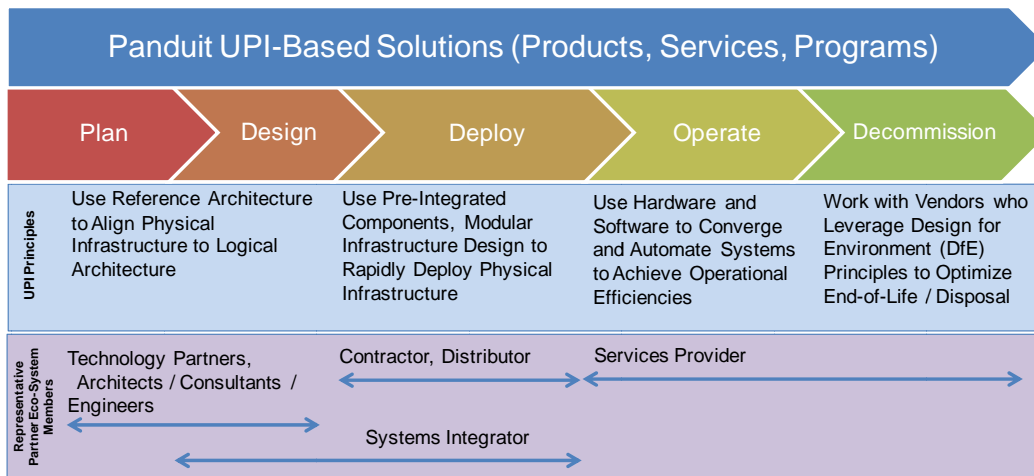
Panduit UPI-Based Solutions (Products, Services, Programs)

Plan

Design

Deploy

Operate

Decommission

UPI Principles

Use Reference Architecture to Align Physical Infrastructure to Logical Architecture

Use Pre-Integrated Components, Modular Infrastructure Design to Rapidly Deploy Physical Infrastructure

Use Hardware and Software to Converge and Automate Systems to Achieve Operational Efficiencies

Work with Vendors who Leverage Design for Environment (DfE) Principles to Optimize End-of-Life / Disposal

Representative Partner Eco-System Members

Technology Partners, Architects / Consultants / Engineers

Contractor, Distributor

Services Provider

Systems Integrator